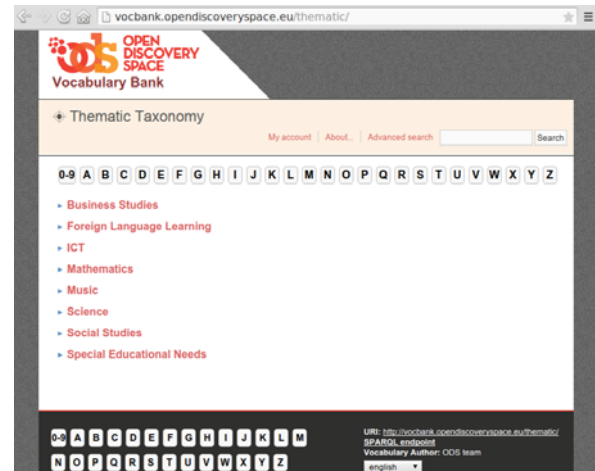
vocbank.opendiscoveryspace.eu/thematic/

ODS OPEN DISCOVERY SPACE
Vocabulary Bank

Thematic Taxonomy

My account | About... | Advanced search | Search

0-9 A B C D E F G H I J K L M N O P Q R S T U V W X Y Z

- Business Studies
- Foreign Language Learning
- ICT
- Mathematics
- Music
- Science
- Social Studies
- Special Educational Needs

0-9 A B C D E F G H I J K L M
N O P Q R S T U V W X Y Z

URI: http://vocbank.opendiscoveryspace.eu/thematic/
SPARQL endpoint
Vocabulary Author: ODS team
english